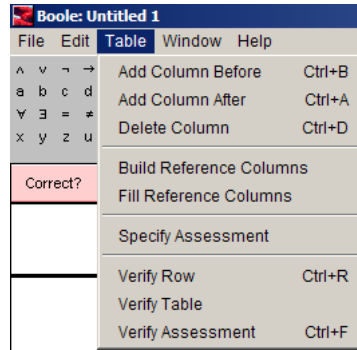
Boole: Untitled 1
File Edit Table Window Help
∧ ∨ ¬ →
a b c d
∀ ∃ = ≠
x y z u
Correct?

Add Column Before Ctrl+B
Add Column After Ctrl+A
Delete Column Ctrl+D
Build Reference Columns
Fill Reference Columns
Specify Assessment
Verify Row Ctrl+R
Verify Table
Verify Assessment Ctrl+F